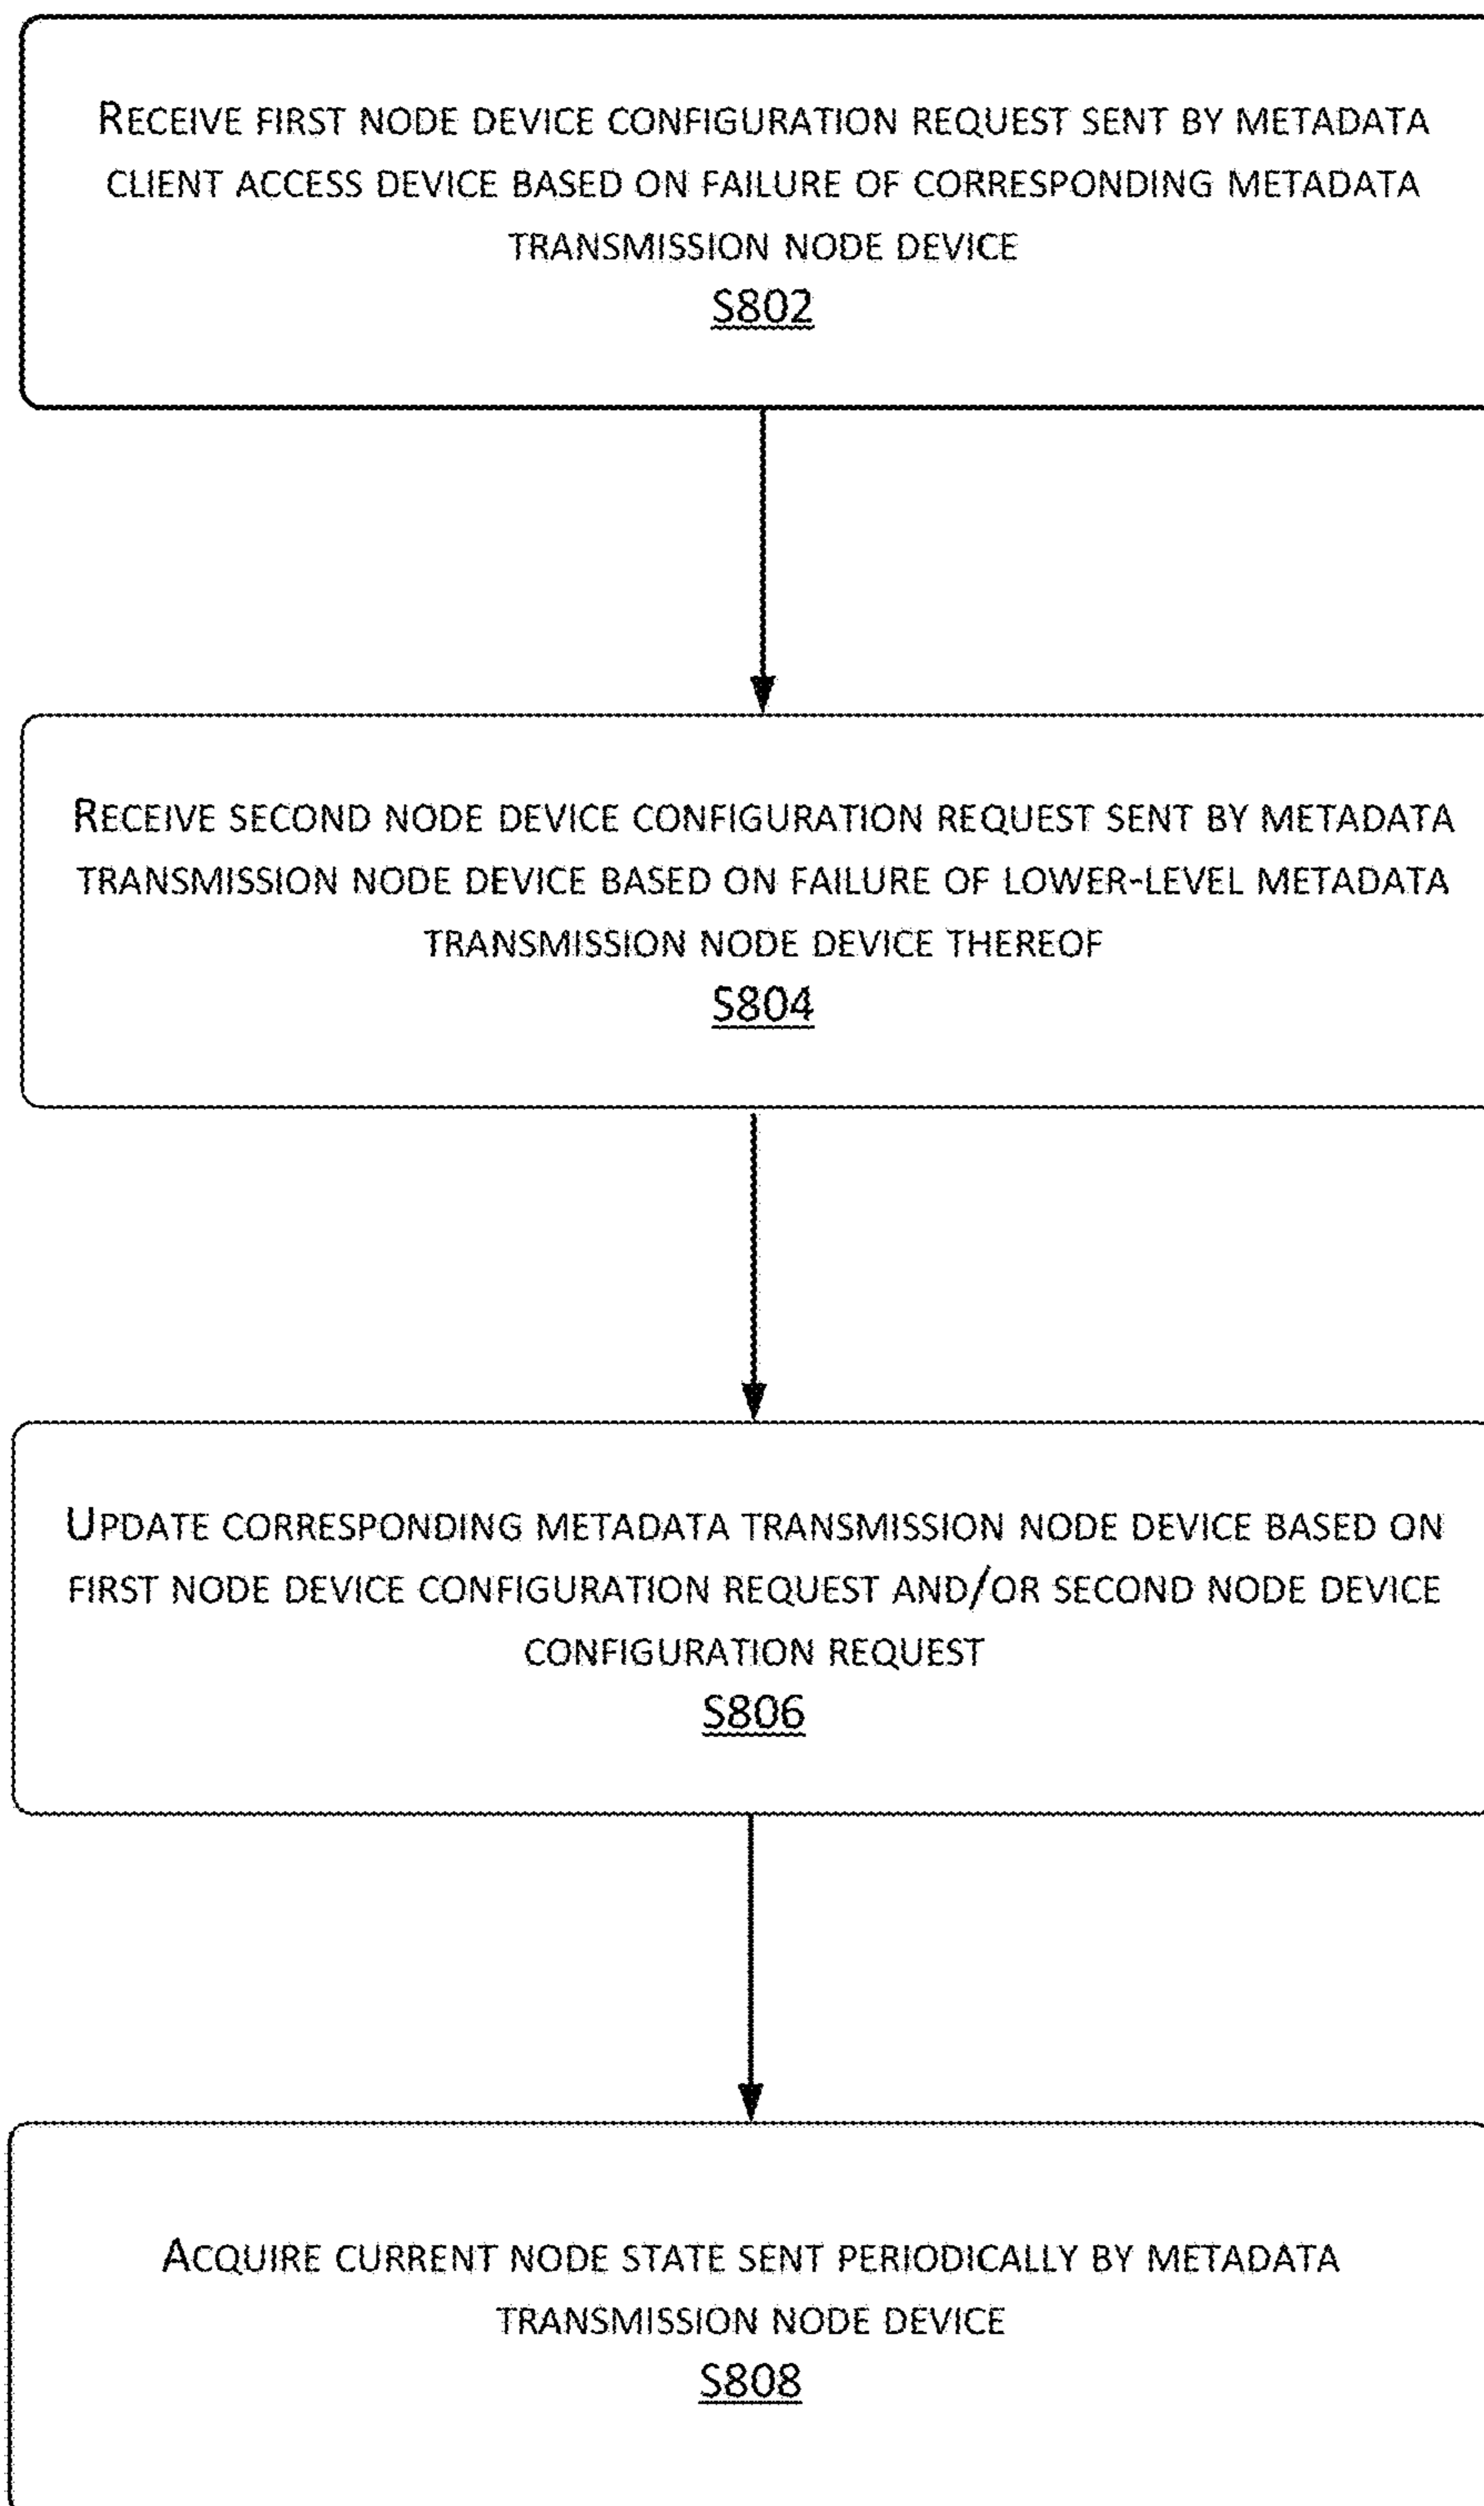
RECEIVE FIRST NODE DEVICE CONFIGURATION REQUEST SENT BY METADATA CLIENT ACCESS DEVICE BASED ON FAILURE OF CORRESPONDING METADATA TRANSMISSION NODE DEVICE
S802

RECEIVE SECOND NODE DEVICE CONFIGURATION REQUEST SENT BY METADATA TRANSMISSION NODE DEVICE BASED ON FAILURE OF LOWER-LEVEL METADATA TRANSMISSION NODE DEVICE THEREOF
S804

UPDATE CORRESPONDING METADATA TRANSMISSION NODE DEVICE BASED ON FIRST NODE DEVICE CONFIGURATION REQUEST AND/OR SECOND NODE DEVICE CONFIGURATION REQUEST
S806

ACQUIRE CURRENT NODE STATE SENT PERIODICALLY BY METADATA TRANSMISSION NODE DEVICE
S808